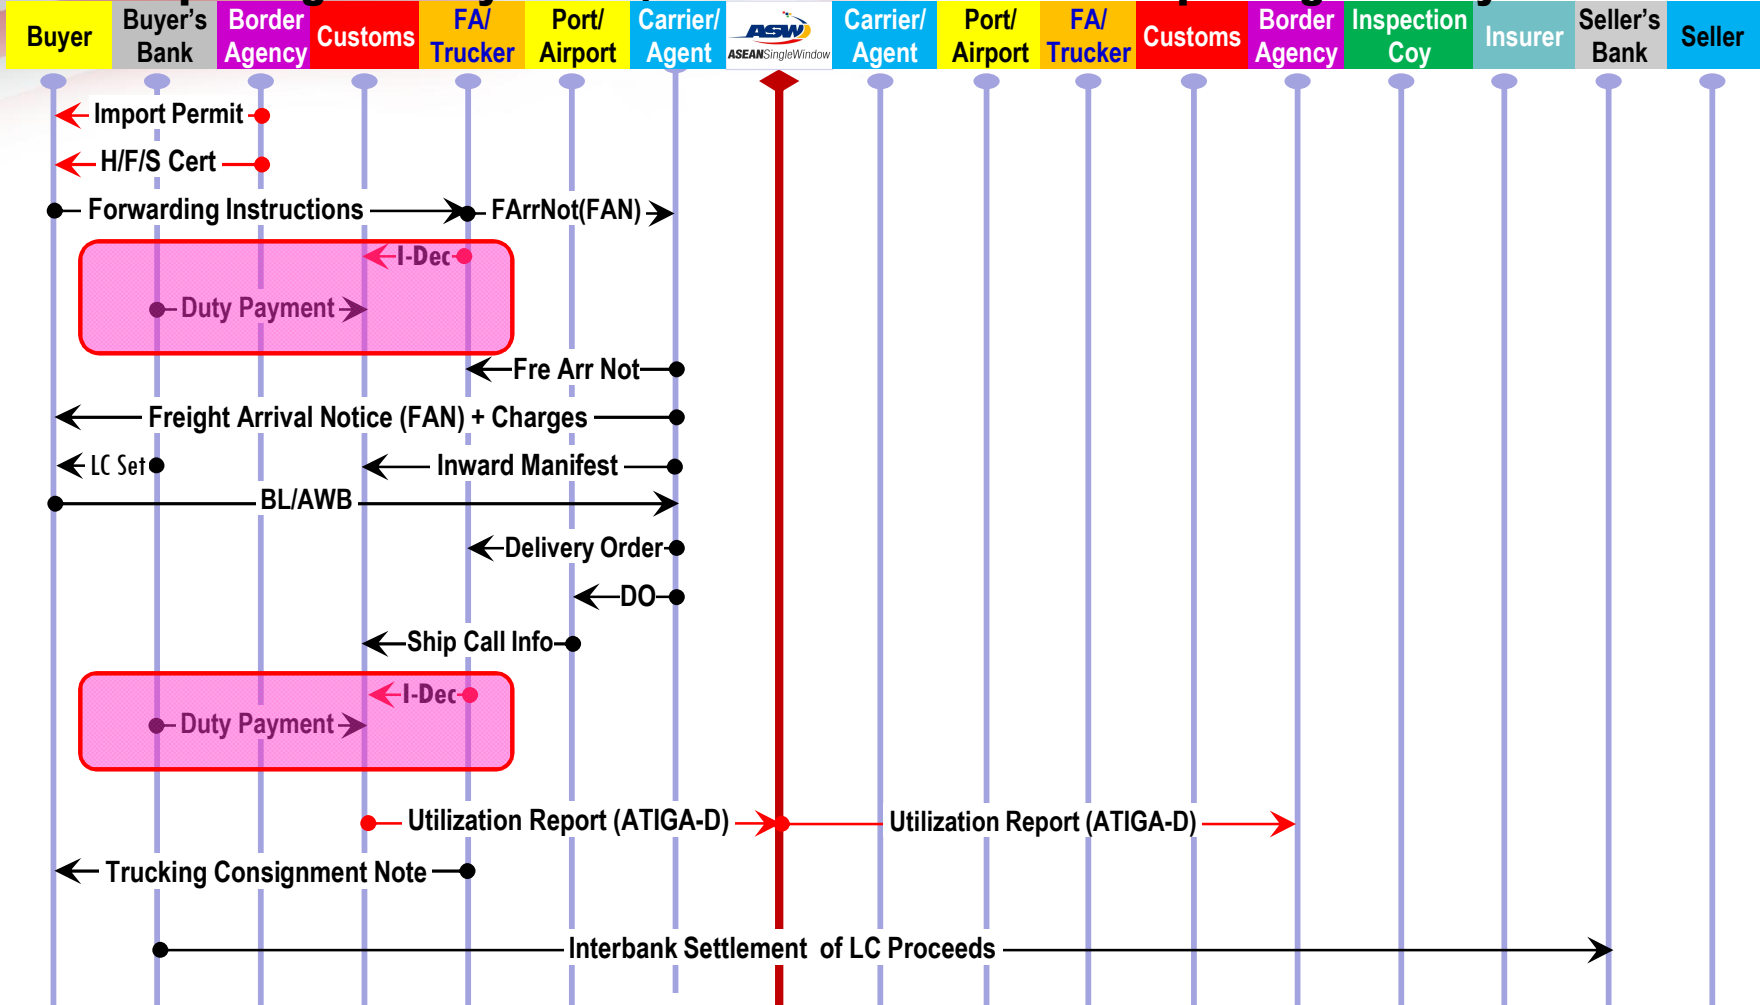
| Buyer | Buyer's Bank | Border Agency | Customs | FA/ Trucker | Port/ Airport | Carrier/ Agent | ASW ASEANSingleWindow | Carrier/ Agent | Port/ Airport | FA/ Trucker | Customs | Border Agency | Inspection Coy | Insurer | Seller's Bank | Seller |
|---|---|---|---|---|---|---|---|---|---|---|---|---|---|---|---|---|

Import Permit

H/F/S Cert

Forwarding Instructions

FArrNot(FAN)

I-Dec

Duty Payment

Fre Arr Not

Freight Arrival Notice (FAN) + Charges

LC Set

Inward Manifest

BL/AWB

Delivery Order

DO

Ship Call Info

I-Dec

Duty Payment

Utilization Report (ATIGA-D)

Utilization Report (ATIGA-D)

Trucking Consignment Note

Interbank Settlement of LC Proceeds